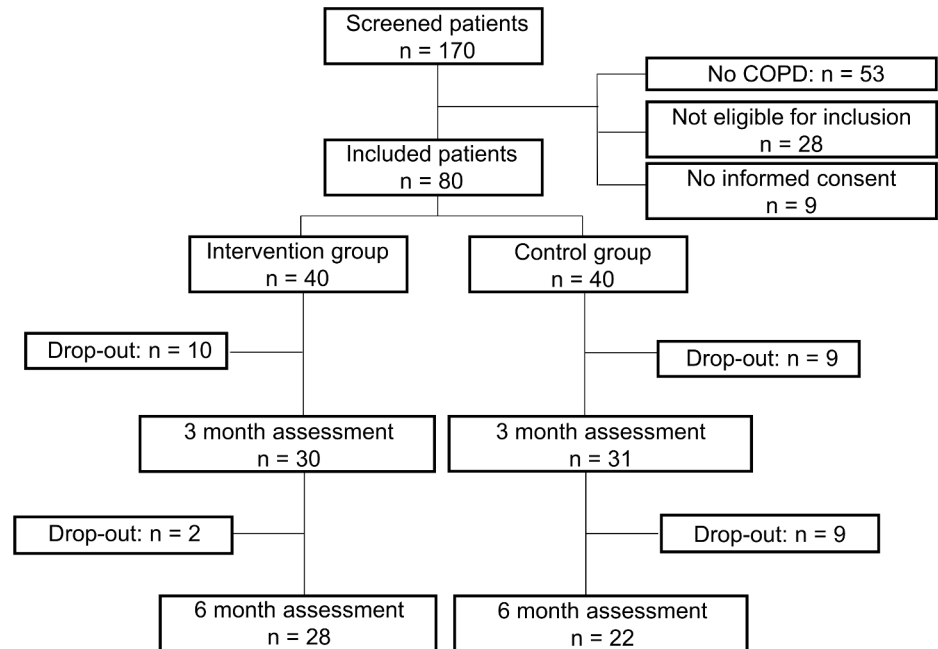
Screened patients
n = 170

No COPD: n = 53

Not eligible for inclusion
n = 28

No informed consent
n = 9

Included patients
n = 80

Intervention group
n = 40

Control group
n = 40

Drop-out: n = 10

Drop-out: n = 9

3 month assessment
n = 30

3 month assessment
n = 31

Drop-out: n = 2

Drop-out: n = 9

6 month assessment
n = 28

6 month assessment
n = 22